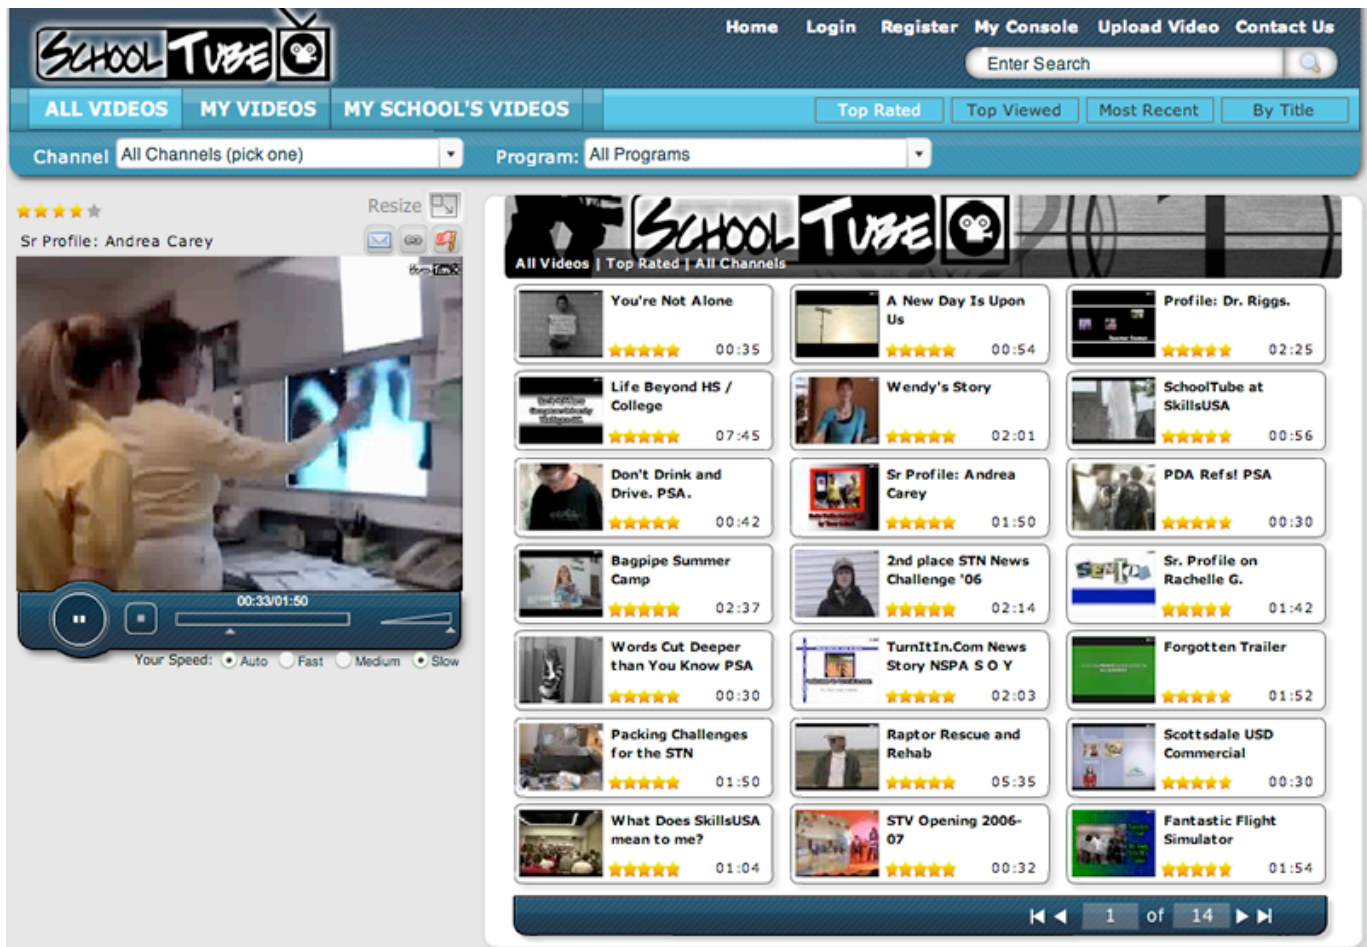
SchoolTube

Home Login Register My Console Upload Video Contact Us

Enter Search

ALL VIDEOS MY VIDEOS MY SCHOOL'S VIDEOS

Top Rated Top Viewed Most Recent By Title

Channel All Channels (pick one)

Program: All Programs

Resize

Sr Profile: Andrea Carey

00:33/01:50

Your Speed: Auto Fast Medium Slow

SchoolTube

All Videos | Top Rated | All Channels

| | | |
|---|---|---|
| You're Not Alone 00:35 | A New Day Is Upon Us 00:54 | Profile: Dr. Riggs. 02:25 |
| Life Beyond HS / College 07:45 | Wendy's Story 02:01 | SchoolTube at SkillsUSA 00:56 |
| Don't Drink and Drive. PSA. 00:42 | Sr Profile: Andrea Carey 01:50 | PDA Refs! PSA 00:30 |
| Bagpipe Summer Camp 02:37 | 2nd place STN News Challenge '06 02:14 | Sr. Profile on Rachelle G. 01:42 |
| Words Cut Deeper than You Know PSA 00:30 | TurnItIn.Com News Story NSPA S O Y 02:03 | Forgotten Trailer 01:52 |
| Packing Challenges for the STN 01:50 | Raptor Rescue and Rehab 05:35 | Scottsdale USD Commercial 00:30 |
| What Does SkillsUSA mean to me? 01:04 | STV Opening 2006-07 00:32 | Fantastic Flight Simulator 01:54 |

1 of 14